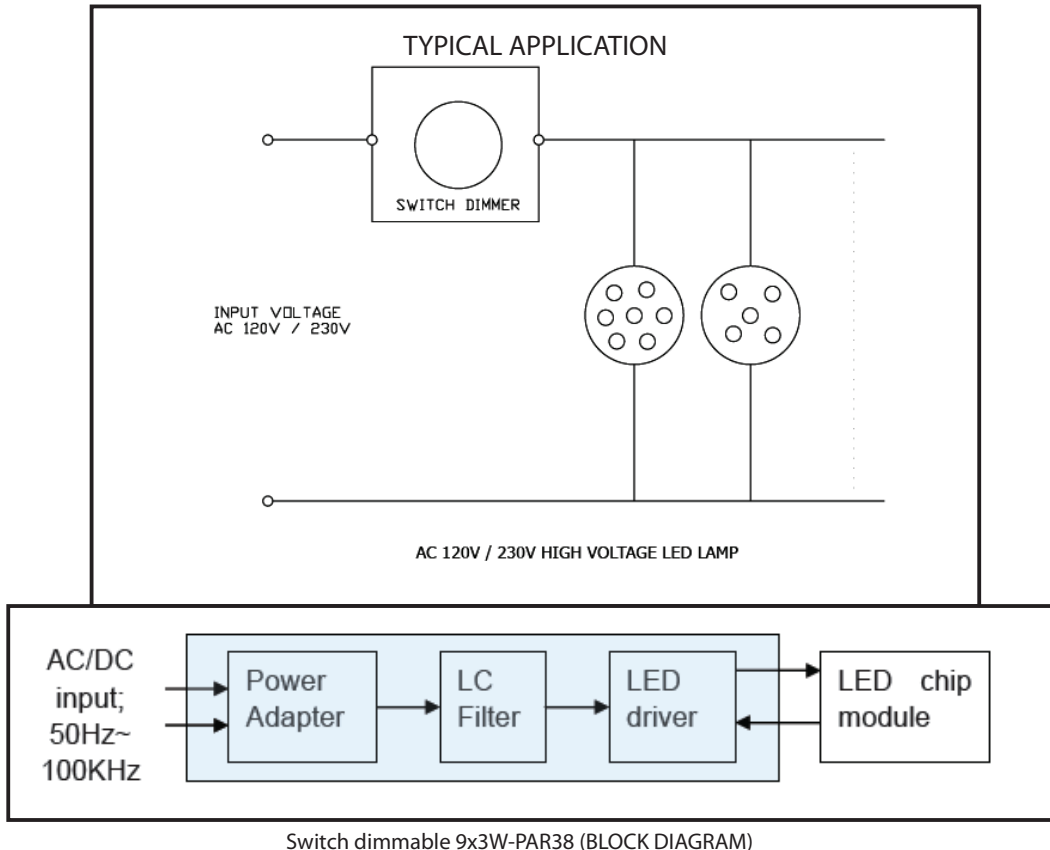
TYPICAL APPLICATION

SWITCH DIMMER

INPUT VOLTAGE
AC 120V / 230V

AC 120V / 230V HIGH VOLTAGE LED LAMP

AC/DC input; 50Hz~ 100KHz

Power Adapter

LC Filter

LED driver

LED chip module

Switch dimmable 9x3W-PAR38 (BLOCK DIAGRAM)